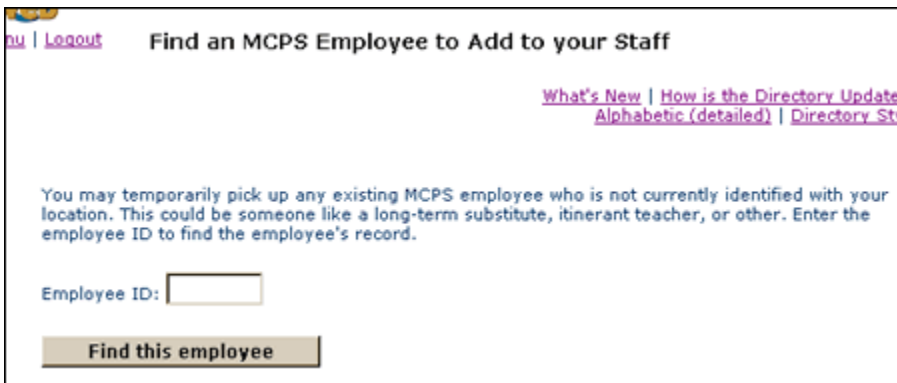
nu | Logout

Find an MCPS Employee to Add to your Staff

What's New | How is the Directory Update
Alphabetic (detailed) | Directory St

You may temporarily pick up any existing MCPS employee who is not currently identified with your location. This could be someone like a long-term substitute, itinerant teacher, or other. Enter the employee ID to find the employee's record.

Employee ID:

Find this employee